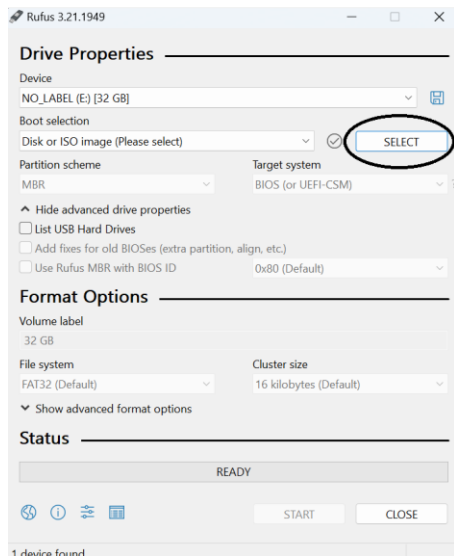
Rufus 3.21.1949

Drive Properties

Device
NO_LABEL (E:) [32 GB]

Boot selection
Disk or ISO image (Please select)
SELECT

Partition scheme
MBR

Target system
BIOS (or UEFI-CSM)

Hide advanced drive properties
List USB Hard Drives
Add fixes for old BIOSes (extra partition, align, etc.)
Use Rufus MBR with BIOS ID
0x80 (Default)

Format Options

Volume label
32 GB

File system
FAT32 (Default)

Cluster size
16 kilobytes (Default)

Show advanced format options

Status

READY

START
CLOSE

1 device found